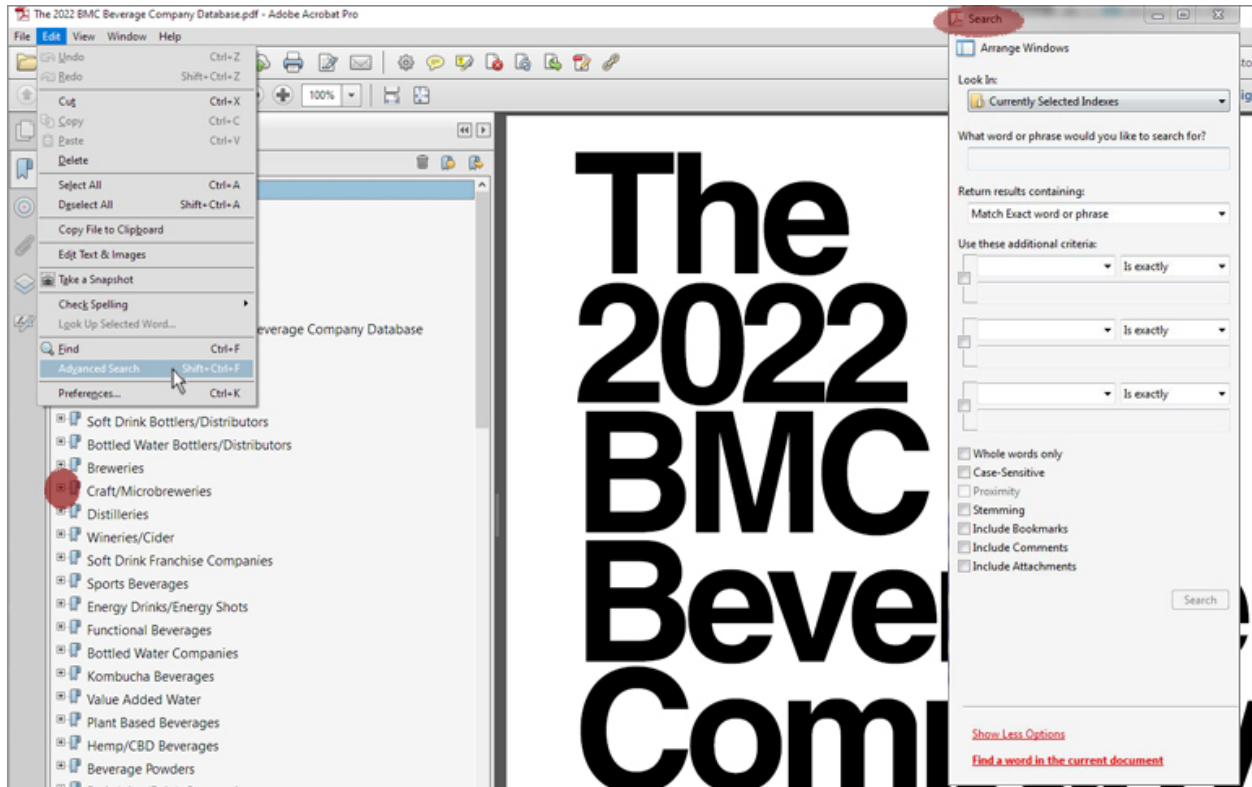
The 2022 BMC Beverage Company Database.pdf - Adobe Acrobat Pro

File Edit View Window Help

Undo Ctrl+Z
Redo Shift+Ctrl+Z
Cut Ctrl+X
Copy Ctrl+C
Paste Ctrl+V
Delete
Select All Ctrl+A
Deselect All Shift+Ctrl+A
Copy File to Clipboard
Edit Text & Images
Take a Snapshot
Check Spelling
Look Up Selected Word...
Find Ctrl+F
Advanced Search Shift+Ctrl+F
Preferences... Ctrl+K

100%

everage Company Database
Soft Drink Bottlers/Distributors
Bottled Water Bottlers/Distributors
Breweries
Craft/Microbreweries
Distilleries
Wineries/Cider
Soft Drink Franchise Companies
Sports Beverages
Energy Drinks/Energy Shots
Functional Beverages
Bottled Water Companies
Kombucha Beverages
Value Added Water
Plant Based Beverages
Hemp/CBD Beverages
Beverage Powders

The 2022 BMC Bever Com

Search
Arrange Windows
Look In:
Currently Selected Indexes
What word or phrase would you like to search for?
Return results containing:
Match Exact word or phrase
Use these additional criteria:
Is exactly
Is exactly
Is exactly
Whole words only
Case-Sensitive
Proximity
Stemming
Include Bookmarks
Include Comments
Include Attachments
Search
Show Less Options
Find a word in the current document